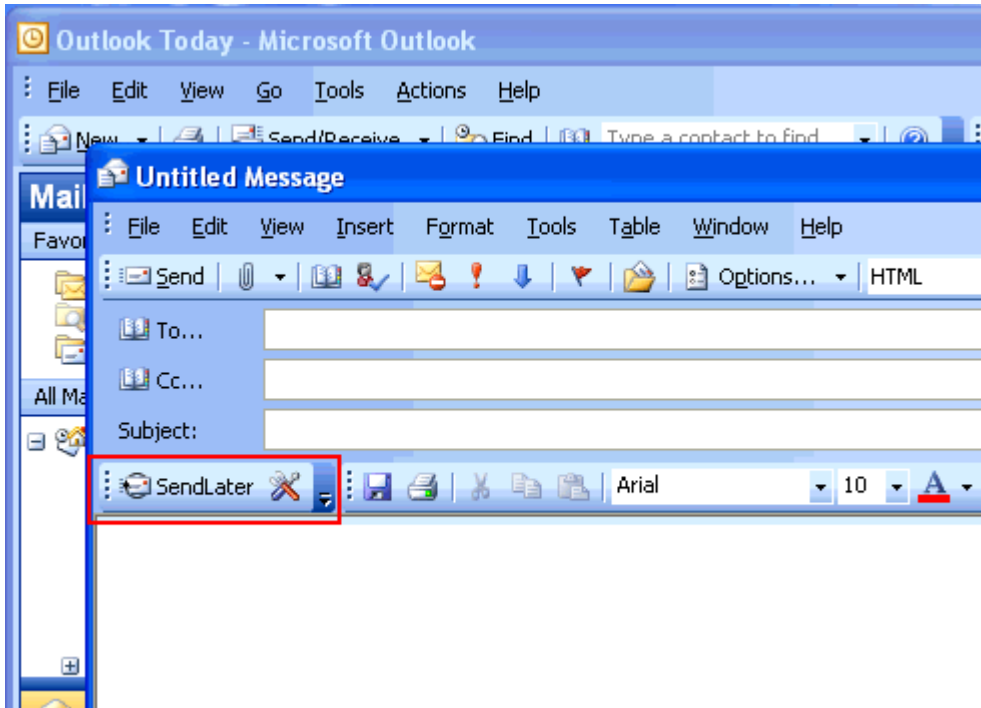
Outlook Today - Microsoft Outlook

File Edit View Go Tools Actions Help

New Send/Receive Find Type a contact to find

Mail

Favor

All Ma

Untitled Message

File Edit View Insert Format Tools Table Window Help

Send Options... HTML

To...

Cc...

Subject:

SendLater

Arial 10 A